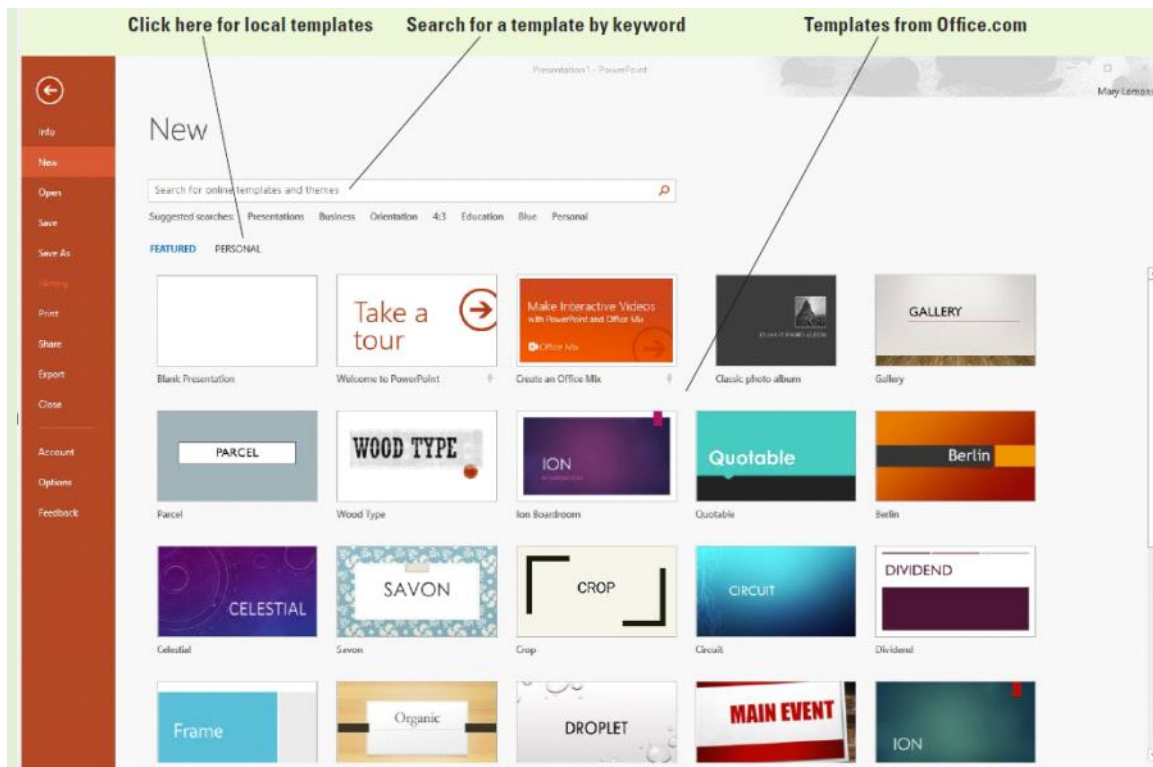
Click here for local templates
Search for a template by keyword
Templates from Office.com

Presentation1 - PowerPoint

Mary Lemons

Info
New
Open
Save
Save As
History
Print
Share
Export
Close
Account
Options
Feedback

New

Search for online templates and themes

Suggested searches: Presentations Business Orientation 4:3 Education Blue Personal

FEATURED PERSONAL

Blank Presentation

Take a tour
Welcome to PowerPoint

Make Interactive Videos with PowerPoint and Office Mix
Office Mix
Create an Office Mix

Classic photo album

GALLERY
Gallery

PARCEL
Parcel

WOOD TYPE
Wood Type

ION
Ion Boardroom

Quotable
Quotable

Berlin
Berlin

CELESTIAL
Celestial

SAVON
Savon

CROP
Crop

CIRCUIT
Circuit

DIVIDEND
Dividend

Frame

Organic

DROPLET

MAIN EVENT

ION